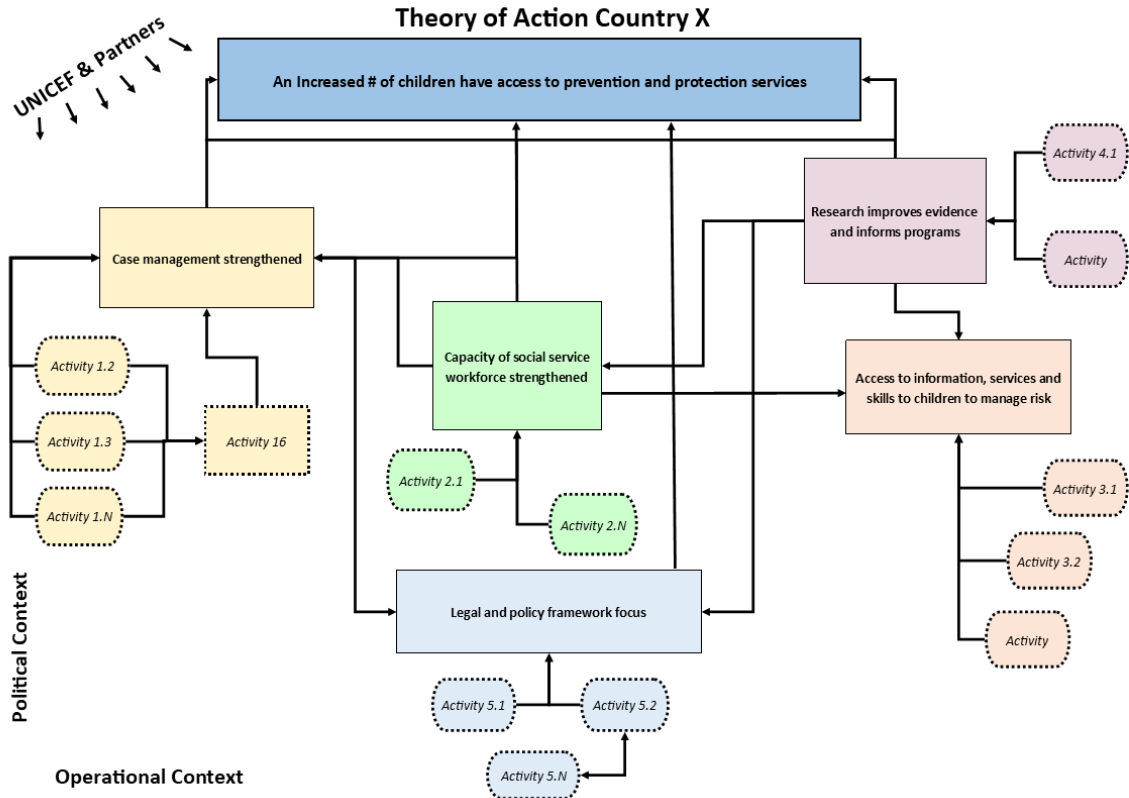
Theory of Action Country X

UNICEF & Partners

An Increased # of children have access to prevention and protection services

Activity 4.1

Research improves evidence and informs programs

Activity

Case management strengthened

Access to information, services and skills to children to manage risk

Capacity of social service workforce strengthened

Activity 1.2

Activity 1.3

Activity 16

Activity 1.N

Activity 2.1

Activity 2.N

Activity 3.1

Activity 3.2

Activity

Legal and policy framework focus

Activity 5.1

Activity 5.2

Activity 5.N

Political Context

Operational Context